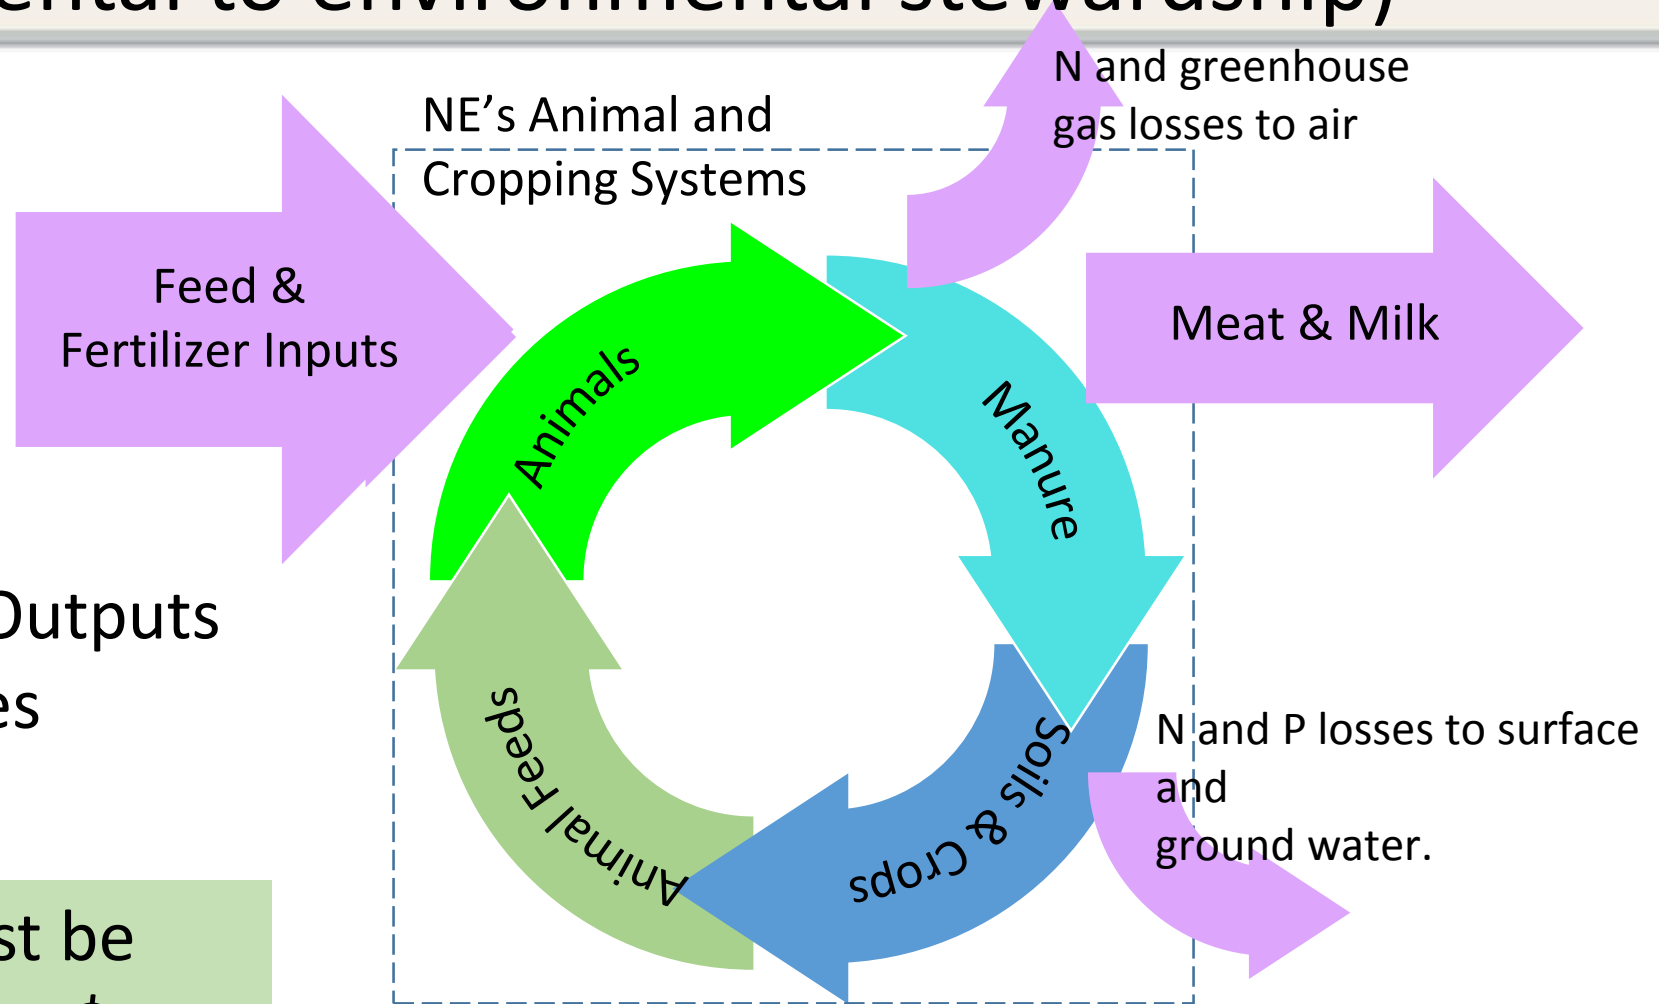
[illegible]ntal to environmental stewardship)

NE's Animal and Cropping Systems

N and greenhouse gas losses to air

Feed & Fertilizer Inputs

Meat & Milk

Animals

Manure

Soils & Crops

Animal Feeds

N and P losses to surface and ground water.

Outputs

es

st be